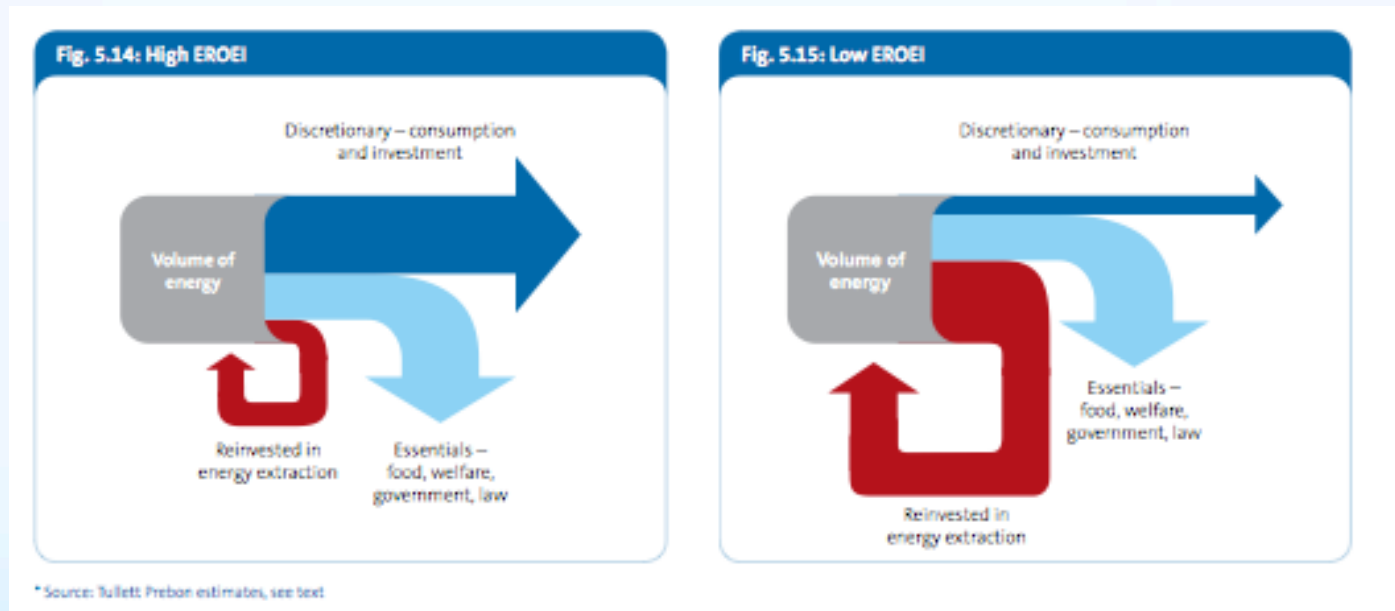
Fig. 5.14: High EROEI

Discretionary – consumption and investment

Volume of energy

Reinvested in energy extraction

Essentials – food, welfare, government, law

Fig. 5.15: Low EROEI

Discretionary – consumption and investment

Volume of energy

Essentials – food, welfare, government, law

Reinvested in energy extraction

* Source: Tullett Prebon estimates, see text